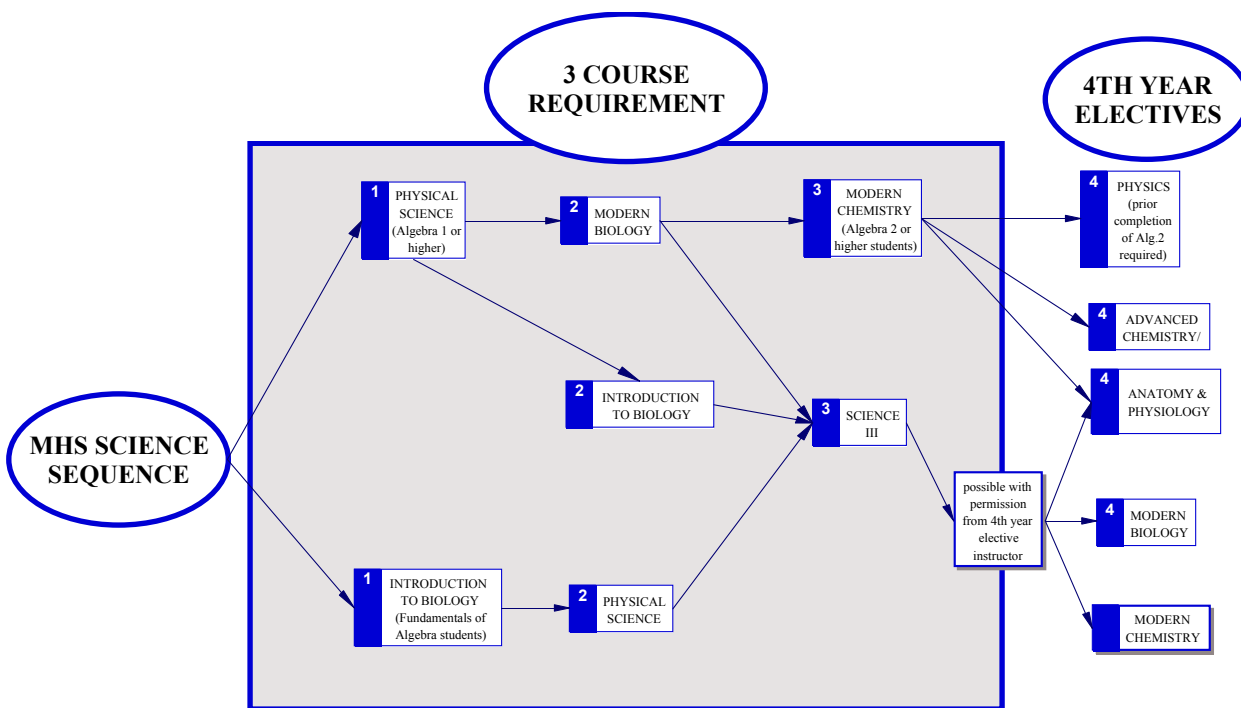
3 COURSE REQUIREMENT

4TH YEAR ELECTIVES

MHS SCIENCE SEQUENCE

1 PHYSICAL SCIENCE (Algebra 1 or higher)

2 MODERN BIOLOGY

3 MODERN CHEMISTRY (Algebra 2 or higher students)

4 PHYSICS (prior completion of Alg.2 required)

4 ADVANCED CHEMISTRY/

2 INTRODUCTION TO BIOLOGY

3 SCIENCE III

4 ANATOMY & PHYSIOLOGY

possible with permission from 4th year elective instructor

4 MODERN BIOLOGY

1 INTRODUCTION TO BIOLOGY (Fundamentals of Algebra students)

2 PHYSICAL SCIENCE

MODERN CHEMISTRY